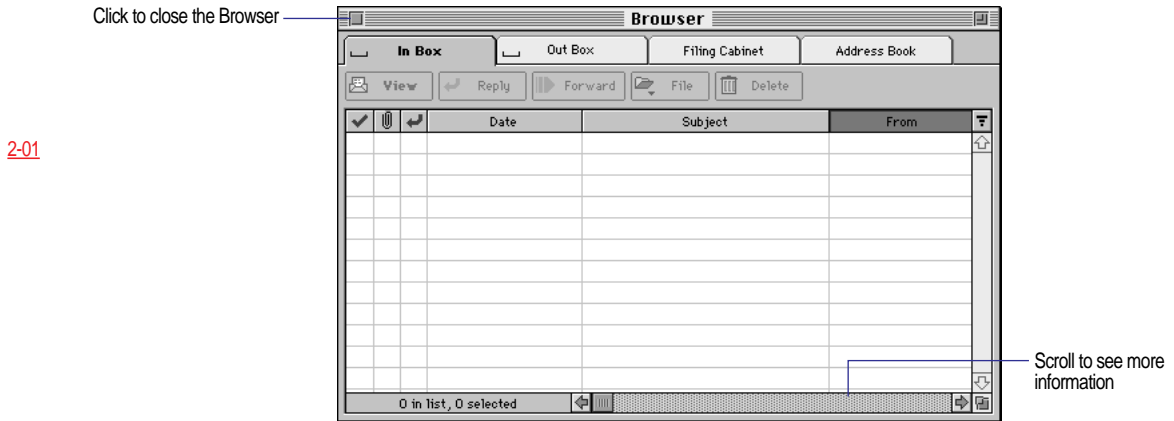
2-01

Click to close the Browser

Browser

In Box
Out Box
Filing Cabinet
Address Book

View
Reply
Forward
File
Delete

| ✓ | | | Date | Subject | From |
|---|---|---|---|---|---|
| | | | | | |

0 in list, 0 selected

Scroll to see more information